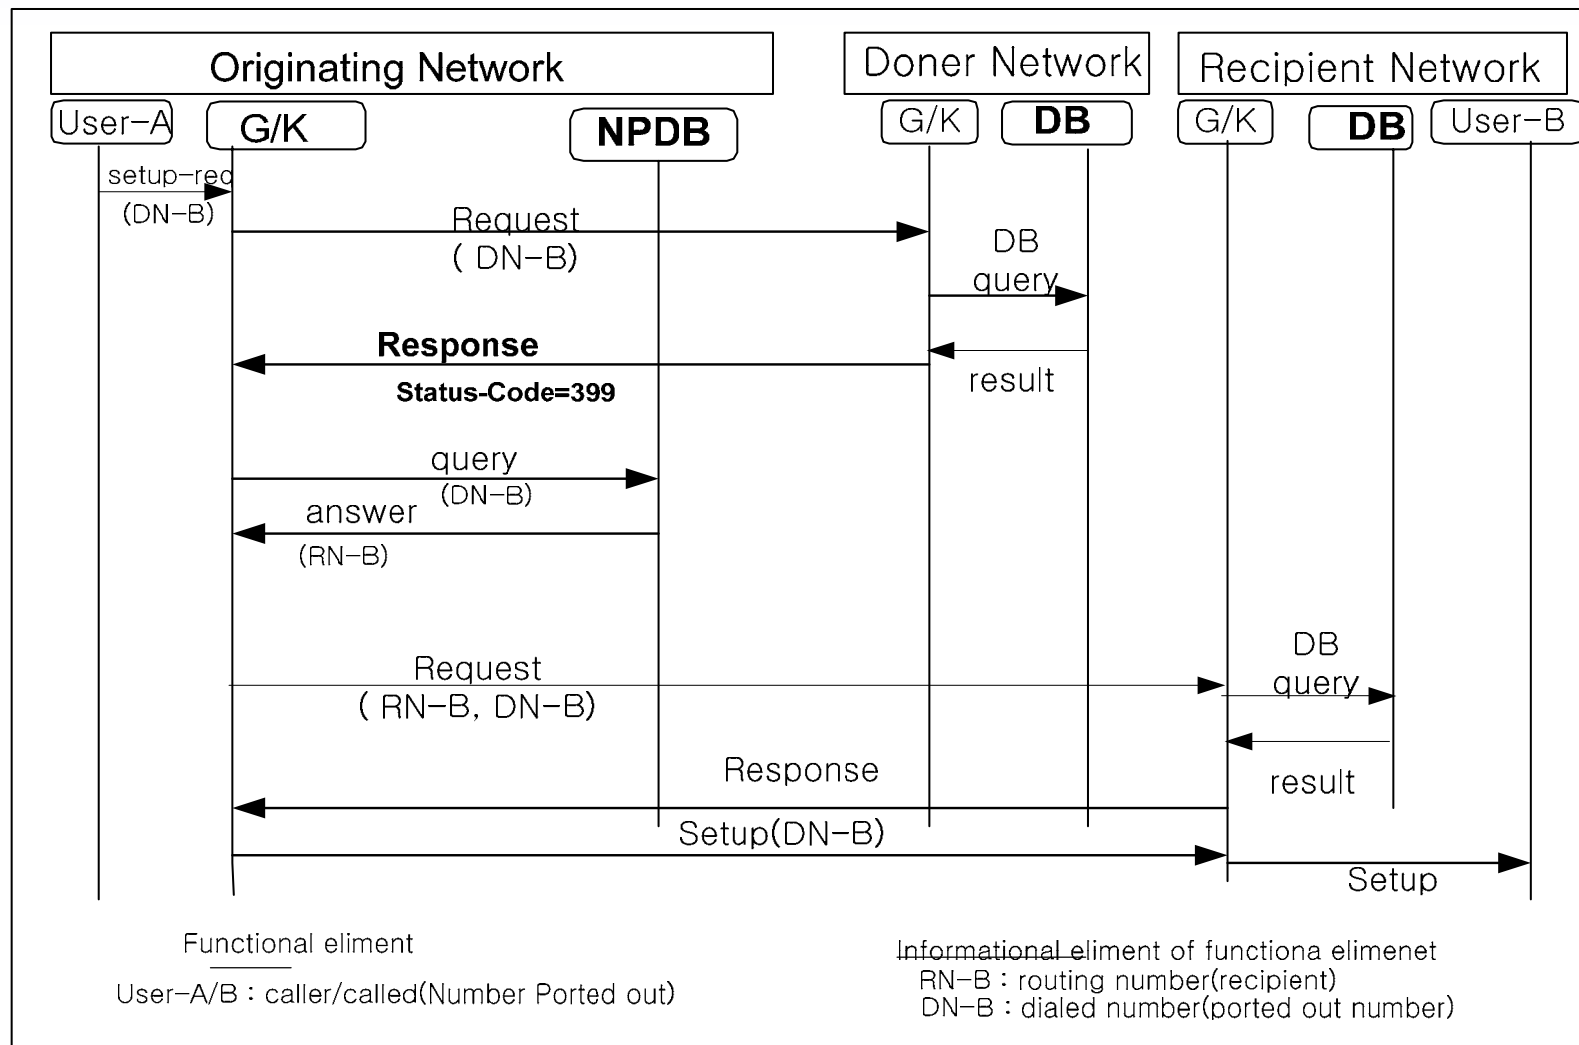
Originating Network

Doner Network

Recipient Network

User-A

G/K

NPDB

G/K

DB

G/K

DB

User-B

setup-req
(DN-B)

Request
( DN-B)

DB
query

Response
Status-Code=399

result

query
(DN-B)

answer
(RN-B)

Request
( RN-B, DN-B)

DB
query

Response

result

Setup(DN-B)

Setup

Functional eliment

User-A/B : caller/called(Number Ported out)

Informational eliment of functiona elimenet
RN-B : routing number(recipient)
DN-B : dialed number(ported out number)